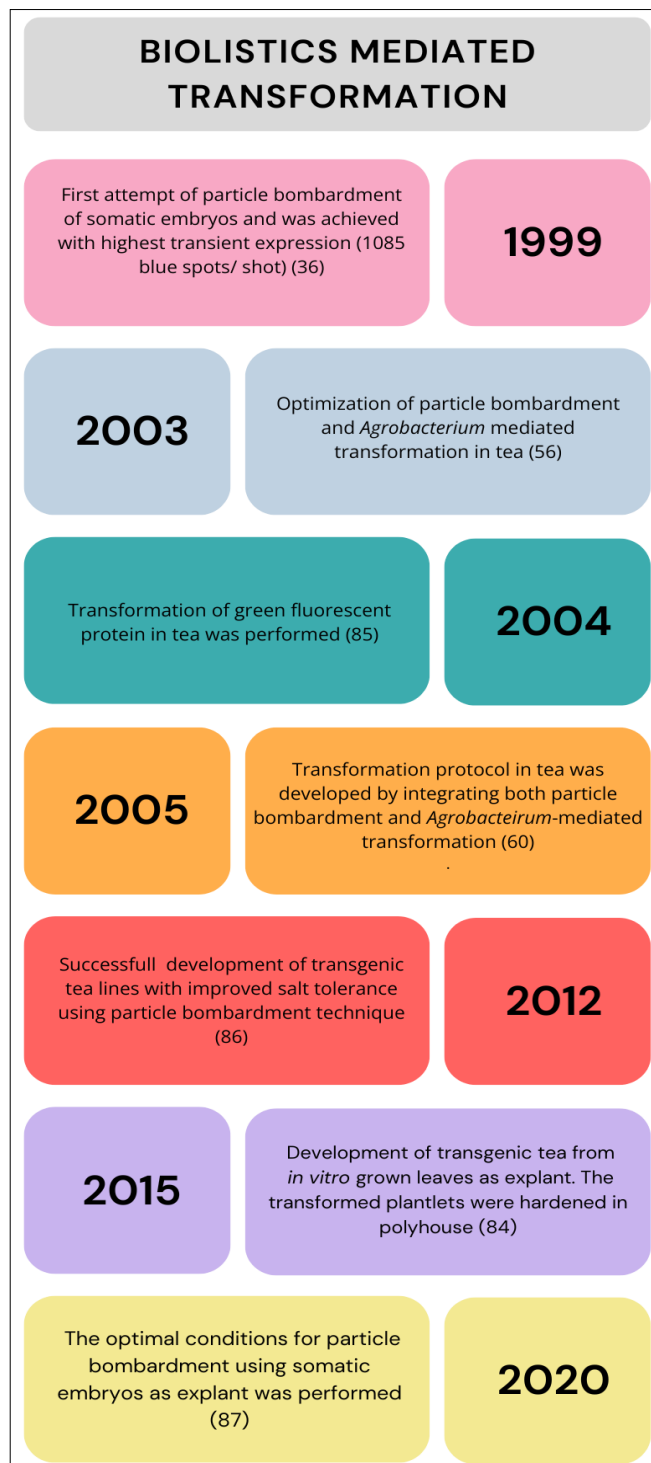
BIOLISTICS MEDIATED TRANSFORMATION

First attempt of particle bombardment of somatic embryos and was achieved with highest transient expression (1085 blue spots/ shot) (36)

1999

2003

Optimization of particle bombardment and Agrobacterium mediated transformation in tea (56)

Transformation of green fluorescent protein in tea was performed (85)

2004

2005

Transformation protocol in tea was developed by integrating both particle bombardment and Agrobacteirum-mediated transformation (60)
.

Successfull development of transgenic tea lines with improved salt tolerance using particle bombardment technique (86)

2012

2015

Development of transgenic tea from in vitro grown leaves as explant. The transformed plantlets were hardened in polyhouse (84)

The optimal conditions for particle bombardment using somatic embryos as explant was performed (87)

2020